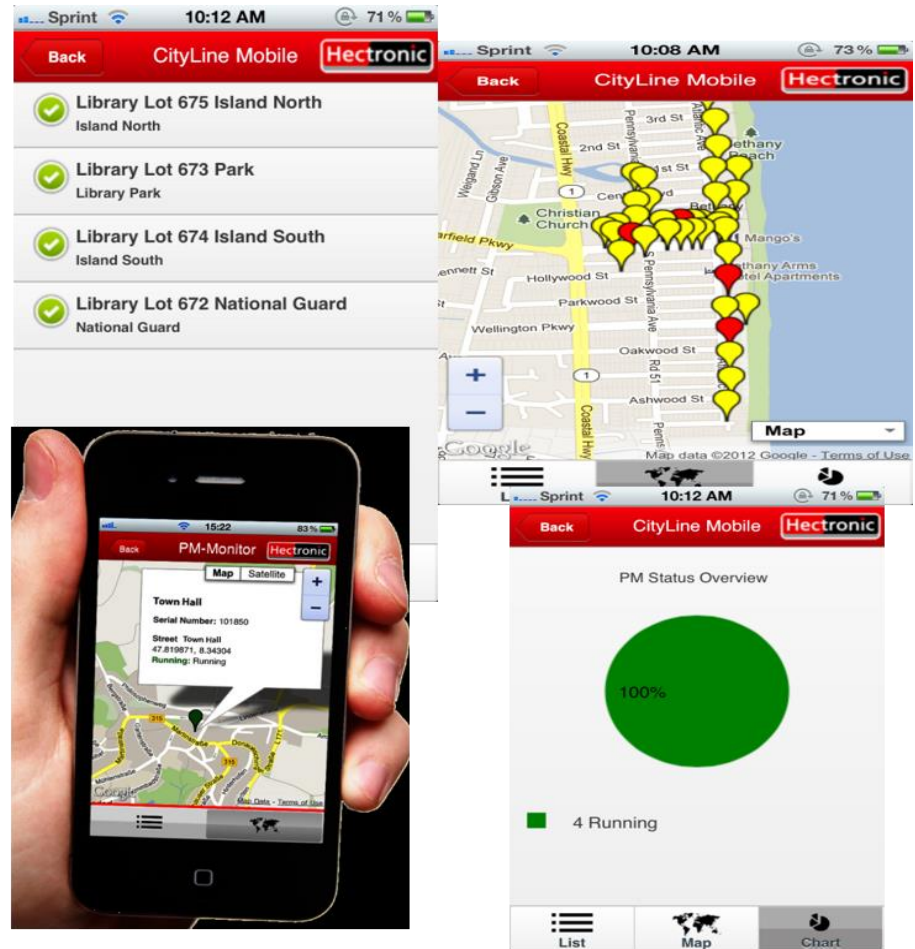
Sprint 10:12 AM 71 %

Back CityLine Mobile Hectronic

Library Lot 675 Island North
Island North

Library Lot 673 Park
Library Park

Library Lot 674 Island South
Island South

Library Lot 672 National Guard
National Guard

Sprint 10:08 AM 73 %

Back CityLine Mobile Hectronic

3rd St
2nd St
st St
Bethany Beach
Coastal Hwy
Weigand Ln
Gibson Ave
Pennsylvania Ave
Atlantic Ave
1
Christian Church
Cen
Bet
Garfield Pkwy
Mango's
Bennett St
Hollywood St
Bethany Arms Motel Apartments
Parkwood St
Wellington Pkwy
Oakwood St
1
Rd 51
Ashwood St
Coastal Hwy
Penns
Google
Map
Map data ©2012 Google - Terms of Use

Sprint 10:12 AM 71 %

Back CityLine Mobile Hectronic

PM Status Overview

100%

4 Running

List Map Chart

15:22 83 %
Back PM-Monitor Hectronic
Map Satellite
Town Hall
Serial Number: 101850
Street Town Hall
47.819871, 8.34304
Running: Running
Google
Map Data - Terms of Use